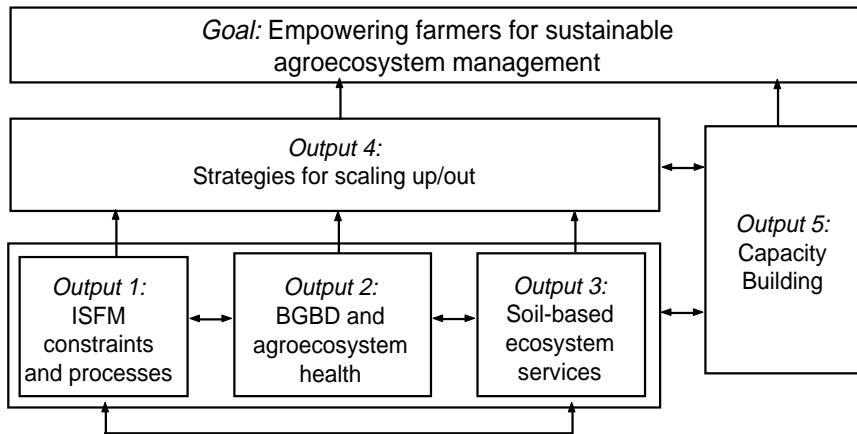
*Goal:* Empowering farmers for sustainable agroecosystem management

*Output 4:* Strategies for scaling up/out

*Output 5:* Capacity Building

*Output 1:* ISFM constraints and processes

*Output 2:* BGBD and agroecosystem health

*Output 3:* Soil-based ecosystem services